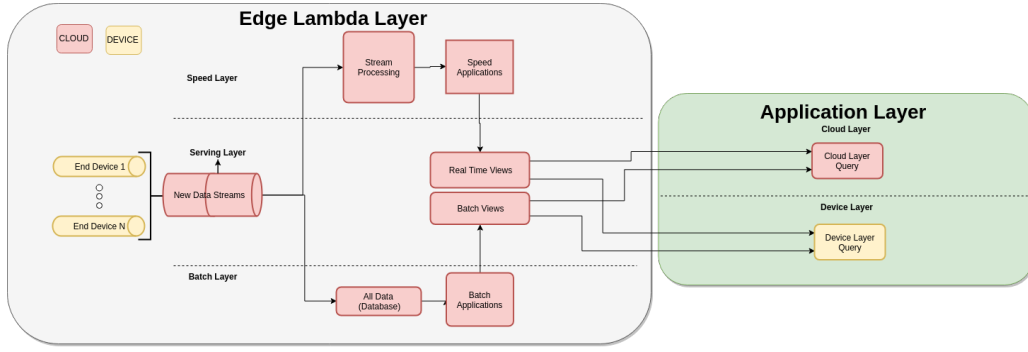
Edge Lambda Layer

CLOUD

DEVICE

Speed Layer

Stream Processing

Speed Applications

Serving Layer

End Device 1

End Device N

New Data Streams

Real Time Views

Batch Views

Batch Layer

All Data (Database)

Batch Applications

Application Layer

Cloud Layer

Cloud Layer Query

Device Layer

Device Layer Query